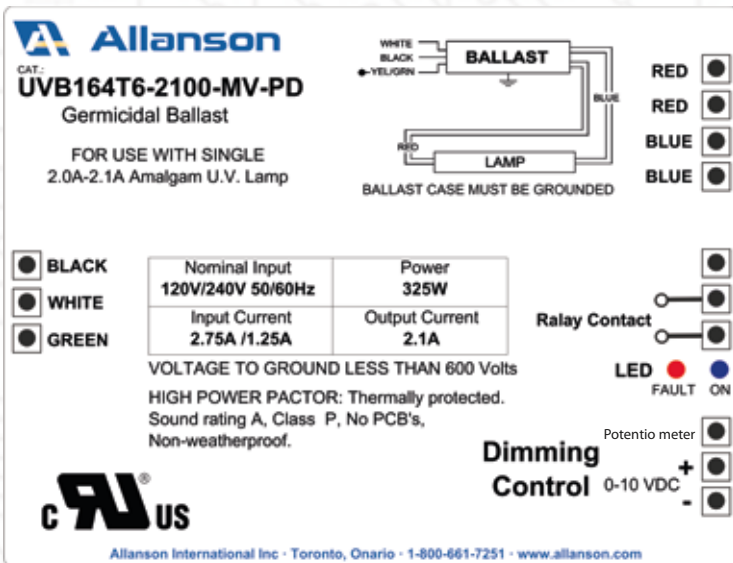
Allanson

CAT.:
UVB164T6-2100-MV-PD
Germicidal Ballast

FOR USE WITH SINGLE
2.0A-2.1A Amalgam U.V. Lamp

WHITE
BLACK
YEL/GRN
BALLAST
BLUE
RED
LAMP
BALLAST CASE MUST BE GROUNDED

RED
RED
BLUE
BLUE

BLACK
WHITE
GREEN

| Nominal Input 120V/240V 50/60Hz | Power 325W |
|---|---|
| Input Current 2.75A /1.25A | Output Current 2.1A |

VOLTAGE TO GROUND LESS THAN 600 Volts

HIGH POWER PACTOR: Thermally protected. Sound rating A, Class P, No PCB's, Non-weatherproof.

Ralay Contact

LED
FAULT ON

Potentio meter
Dimming Control
0-10 VDC
+
-

c US

Allanson International Inc · Toronto, Onario · 1-800-661-7251 · www.allanson.com